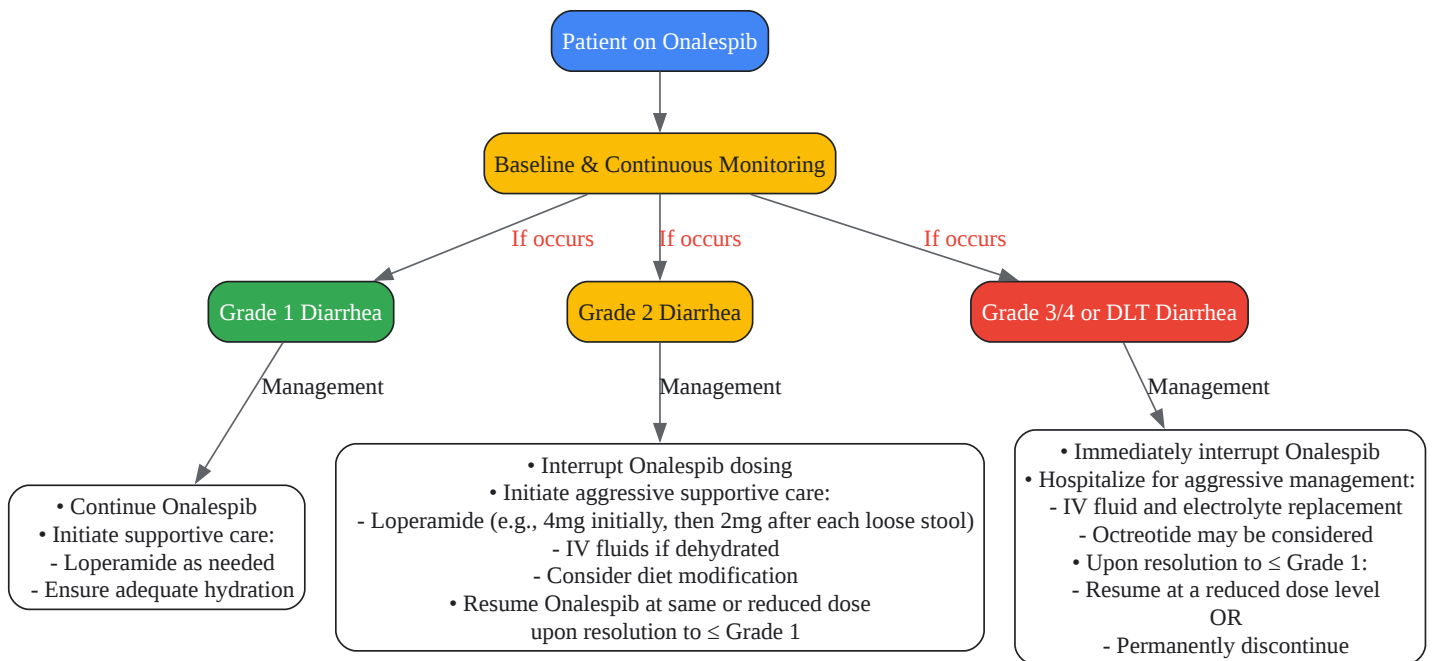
Patient on Onalespib

Baseline & Continuous Monitoring

If occurs

If occurs

If occurs

Grade 1 Diarrhea

Grade 2 Diarrhea

Grade 3/4 or DLT Diarrhea

Management

Management

Management

• Continue Onalespib
• Initiate supportive care:
- Loperamide as needed
- Ensure adequate hydration

• Interrupt Onalespib dosing
• Initiate aggressive supportive care:
- Loperamide (e.g., 4mg initially, then 2mg after each loose stool)
- IV fluids if dehydrated
- Consider diet modification
• Resume Onalespib at same or reduced dose upon resolution to ≤ Grade 1

• Immediately interrupt Onalespib
• Hospitalize for aggressive management:
- IV fluid and electrolyte replacement
- Octreotide may be considered
• Upon resolution to ≤ Grade 1:
- Resume at a reduced dose level
OR
- Permanently discontinue